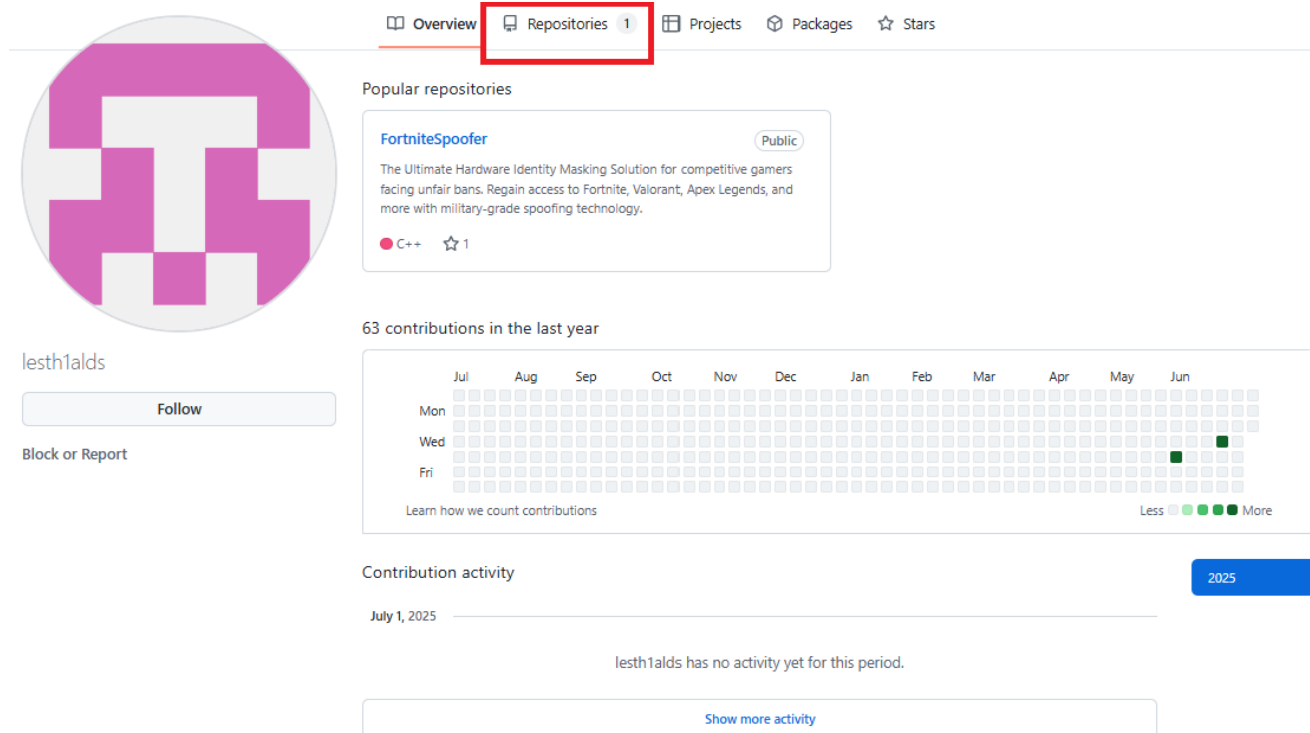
Overview Repositories 1 Projects Packages Stars

lesth1alds

Follow

Block or Report

Popular repositories

FortniteSpoofer
Public

The Ultimate Hardware Identity Masking Solution for competitive gamers facing unfair bans. Regain access to Fortnite, Valorant, Apex Legends, and more with military-grade spoofing technology.

C++ 1

63 contributions in the last year

Jul Aug Sep Oct Nov Dec Jan Feb Mar Apr May Jun

Mon
Wed
Fri

Learn how we count contributions

Less More

Contribution activity

2025

July 1, 2025

lesth1alds has no activity yet for this period.

Show more activity